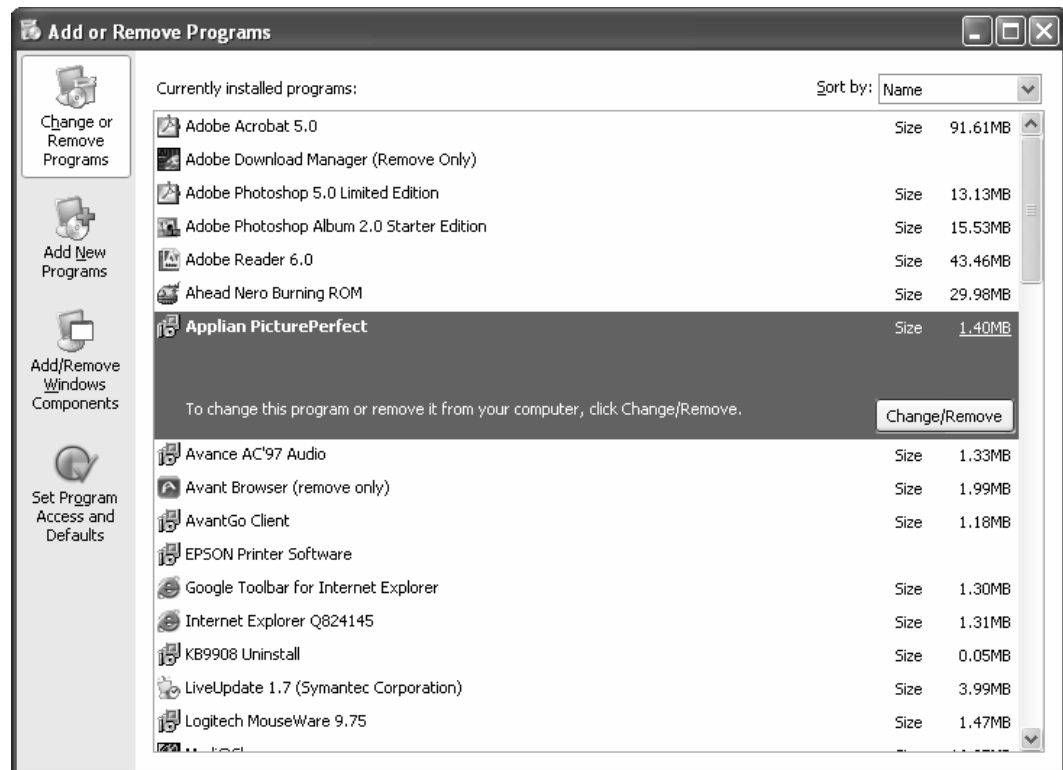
Add or Remove Programs

Change or Remove Programs

Add New Programs

Add/Remove Windows Components

Set Program Access and Defaults

Currently installed programs:

Sort by: Name

| | | |
|---|---|---|
| Adobe Acrobat 5.0 | Size | 91.61MB |
| Adobe Download Manager (Remove Only) | | |
| Adobe Photoshop 5.0 Limited Edition | Size | 13.13MB |
| Adobe Photoshop Album 2.0 Starter Edition | Size | 15.53MB |
| Adobe Reader 6.0 | Size | 43.46MB |
| Ahead Nero Burning ROM | Size | 29.98MB |
| Applian PicturePerfect | Size | 1.40MB |

To change this program or remove it from your computer, click Change/Remove.

Change/Remove

| | | |
|---|---|---|
| Avance AC'97 Audio | Size | 1.33MB |
| Avant Browser (remove only) | Size | 1.99MB |
| AvantGo Client | Size | 1.18MB |
| EPSON Printer Software | | |
| Google Toolbar for Internet Explorer | Size | 1.30MB |
| Internet Explorer Q824145 | Size | 1.31MB |
| KB9908 Uninstall | Size | 0.05MB |
| LiveUpdate 1.7 (Symantec Corporation) | Size | 3.99MB |
| Logitech MouseWare 9.75 | Size | 1.47MB |
| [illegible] | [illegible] | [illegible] |